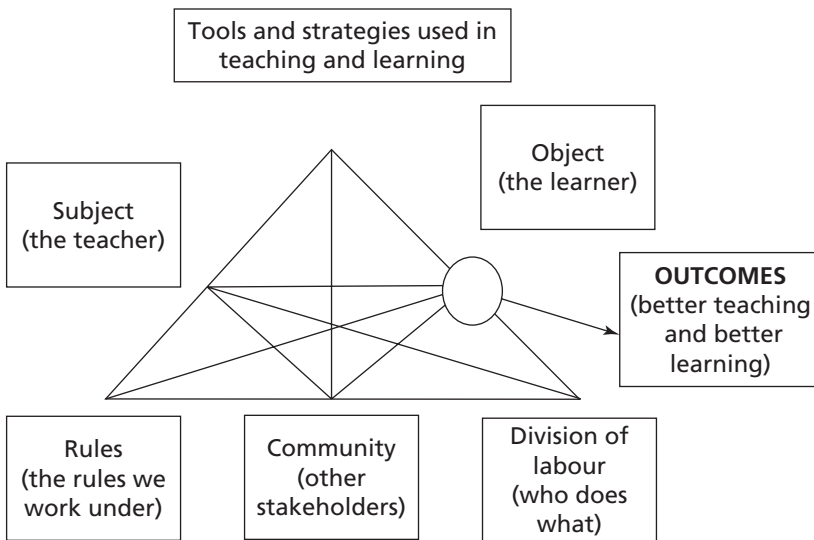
Tools and strategies used in teaching and learning

Subject (the teacher)

Object (the learner)

**OUTCOMES** (better teaching and better learning)

Rules (the rules we work under)

Community (other stakeholders)

Division of labour (who does what)